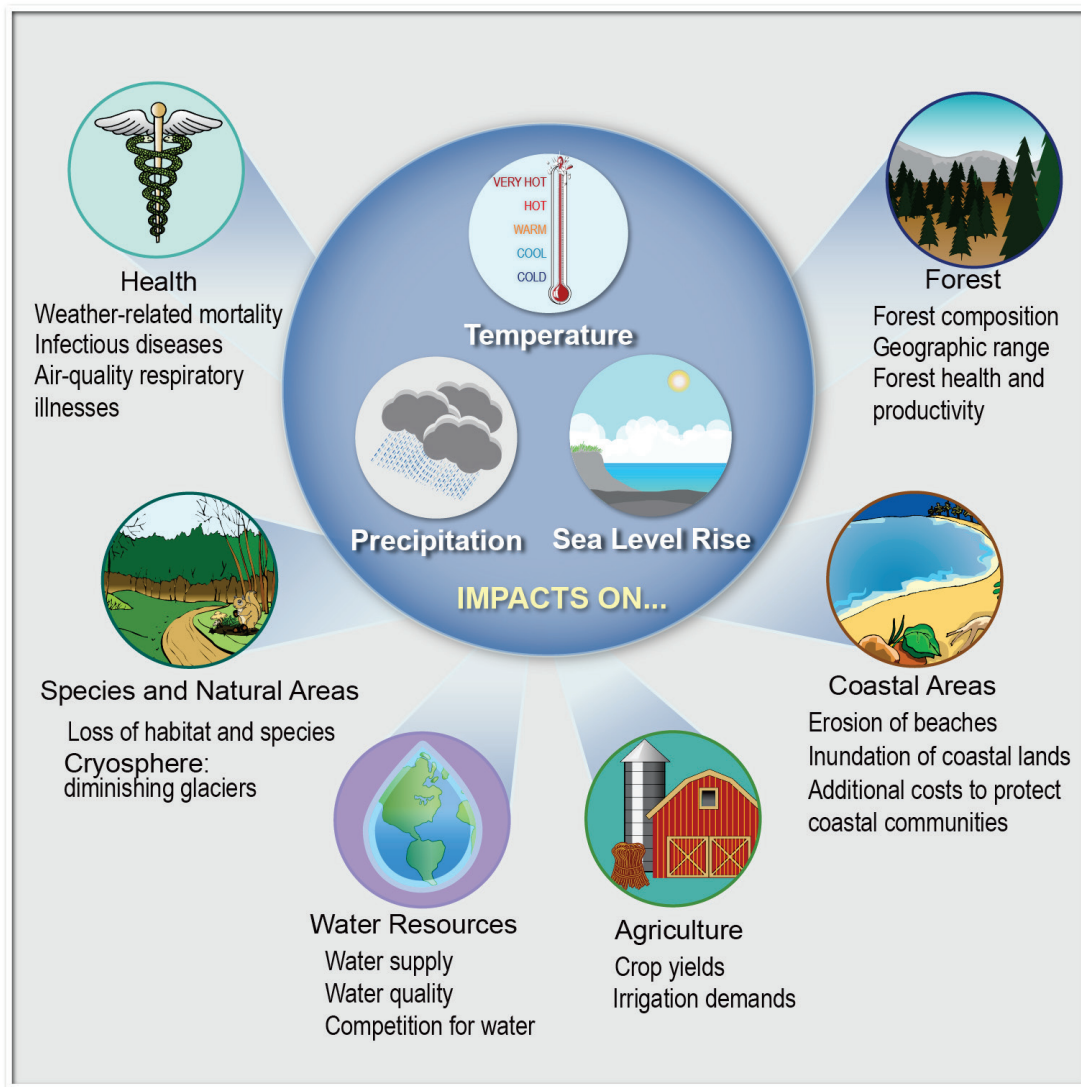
VERY HOT
HOT
WARM
COOL
COLD

Temperature

Precipitation

Sea Level Rise

IMPACTS ON...

Health
Weather-related mortality
Infectious diseases
Air-quality respiratory illnesses

Forest
Forest composition
Geographic range
Forest health and productivity

Species and Natural Areas
Loss of habitat and species
Cryosphere: diminishing glaciers

Coastal Areas
Erosion of beaches
Inundation of coastal lands
Additional costs to protect coastal communities

Water Resources
Water supply
Water quality
Competition for water

Agriculture
Crop yields
Irrigation demands